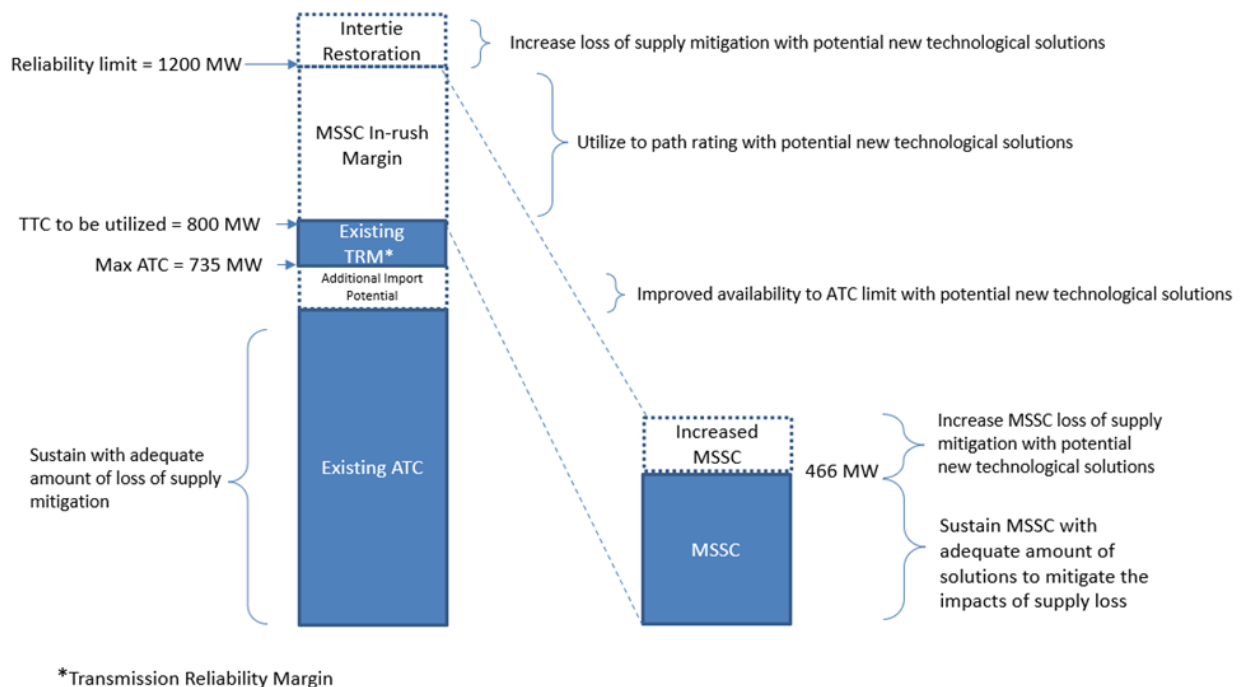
Intertie Restoration

Increase loss of supply mitigation with potential new technological solutions

Reliability limit = 1200 MW

MSSC In-rush Margin

Utilize to path rating with potential new technological solutions

TTC to be utilized = 800 MW

Existing TRM*

Max ATC = 735 MW

Additional Import Potential

Improved availability to ATC limit with potential new technological solutions

Sustain with adequate amount of loss of supply mitigation

Existing ATC

Increased MSSC

Increase MSSC loss of supply mitigation with potential new technological solutions

466 MW

MSSC

Sustain MSSC with adequate amount of solutions to mitigate the impacts of supply loss

*Transmission Reliability Margin